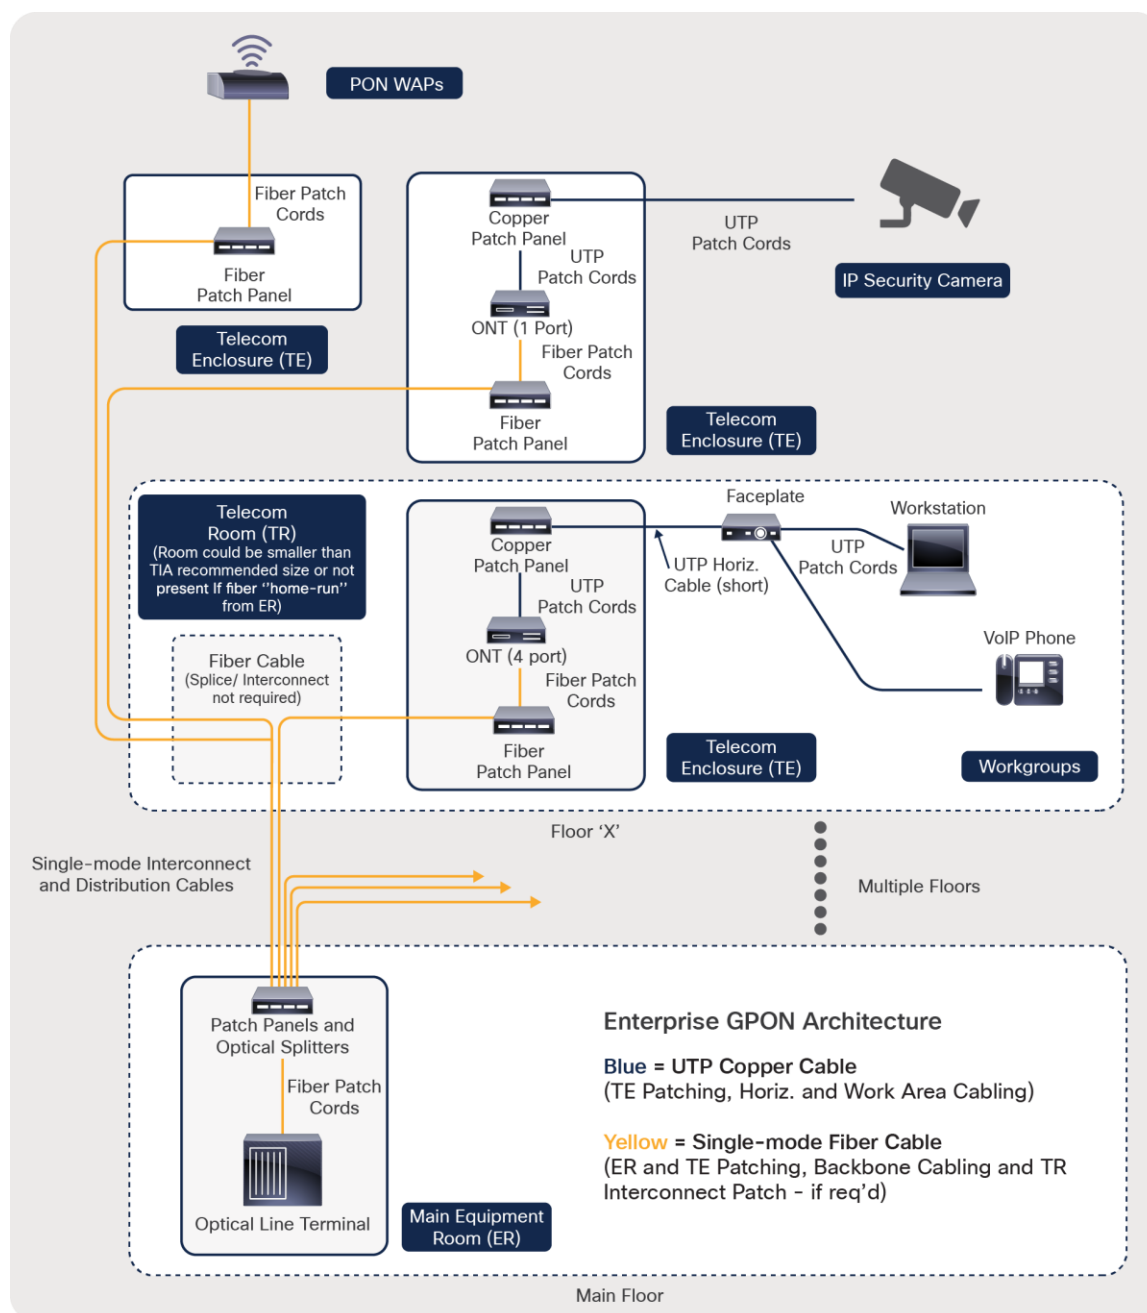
PON WAPs

Fiber Patch Cords

Fiber Patch Panel

Telecom Enclosure (TE)

Copper Patch Panel

UTP Patch Cords

ONT (1 Port)

Fiber Patch Cords

Fiber Patch Panel

Telecom Enclosure (TE)

UTP Patch Cords

IP Security Camera

Telecom Room (TR) (Room could be smaller than TIA recommended size or not present If fiber "home-run" from ER)

Fiber Cable (Splice/ Interconnect not required)

Copper Patch Panel

UTP Patch Cords

ONT (4 port)

Fiber Patch Cords

Fiber Patch Panel

Telecom Enclosure (TE)

Faceplate

UTP Horiz. Cable (short)

UTP Patch Cords

Workstation

VoIP Phone

Workgroups

Floor 'X'

Single-mode Interconnect and Distribution Cables

Multiple Floors

Patch Panels and Optical Splitters

Fiber Patch Cords

Optical Line Terminal

Main Equipment Room (ER)

Enterprise GPON Architecture

Blue = UTP Copper Cable
(TE Patching, Horiz. and Work Area Cabling)

Yellow = Single-mode Fiber Cable
(ER and TE Patching, Backbone Cabling and TR Interconnect Patch - if req'd)

Main Floor